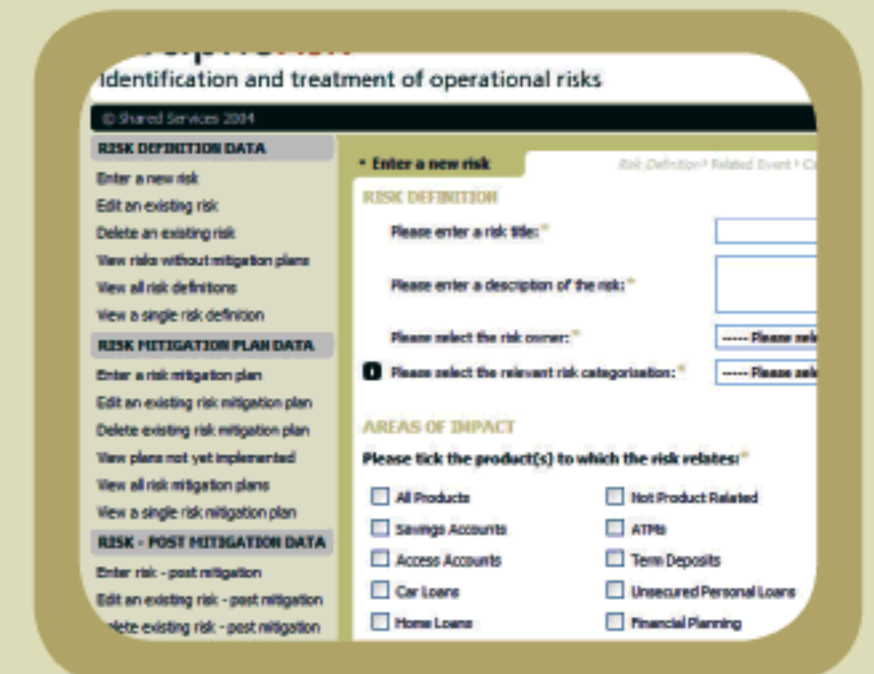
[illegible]
Identification and treatment of operational risks

© Shared Services 2004

RISK DEFINITION DATA
Enter a new risk
Edit an existing risk
Delete an existing risk
View risks without mitigation plans
View all risk definitions
View a single risk definition

RISK MITIGATION PLAN DATA
Enter a risk mitigation plan
Edit an existing risk mitigation plan
Delete existing risk mitigation plan
View plans not yet implemented
View all risk mitigation plans
View a single risk mitigation plan

RISK - POST MITIGATION DATA
Enter risk - post mitigation
Edit an existing risk - post mitigation
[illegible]lete existing risk - post mitigation

• Enter a new risk
Risk Definition › Related Event › C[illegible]

RISK DEFINITION
Please enter a risk title: *
Please enter a description of the risk: *
Please select the risk owner: *
----- Please sel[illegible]
Please select the relevant risk categorisation: *
----- Please sel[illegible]

AREAS OF IMPACT
Please tick the product(s) to which the risk relates: *

All Products
Not Product Related
Savings Accounts
ATMs
Access Accounts
Term Deposits
Car Loans
Unsecured Personal Loans
Home Loans
Financial Planning